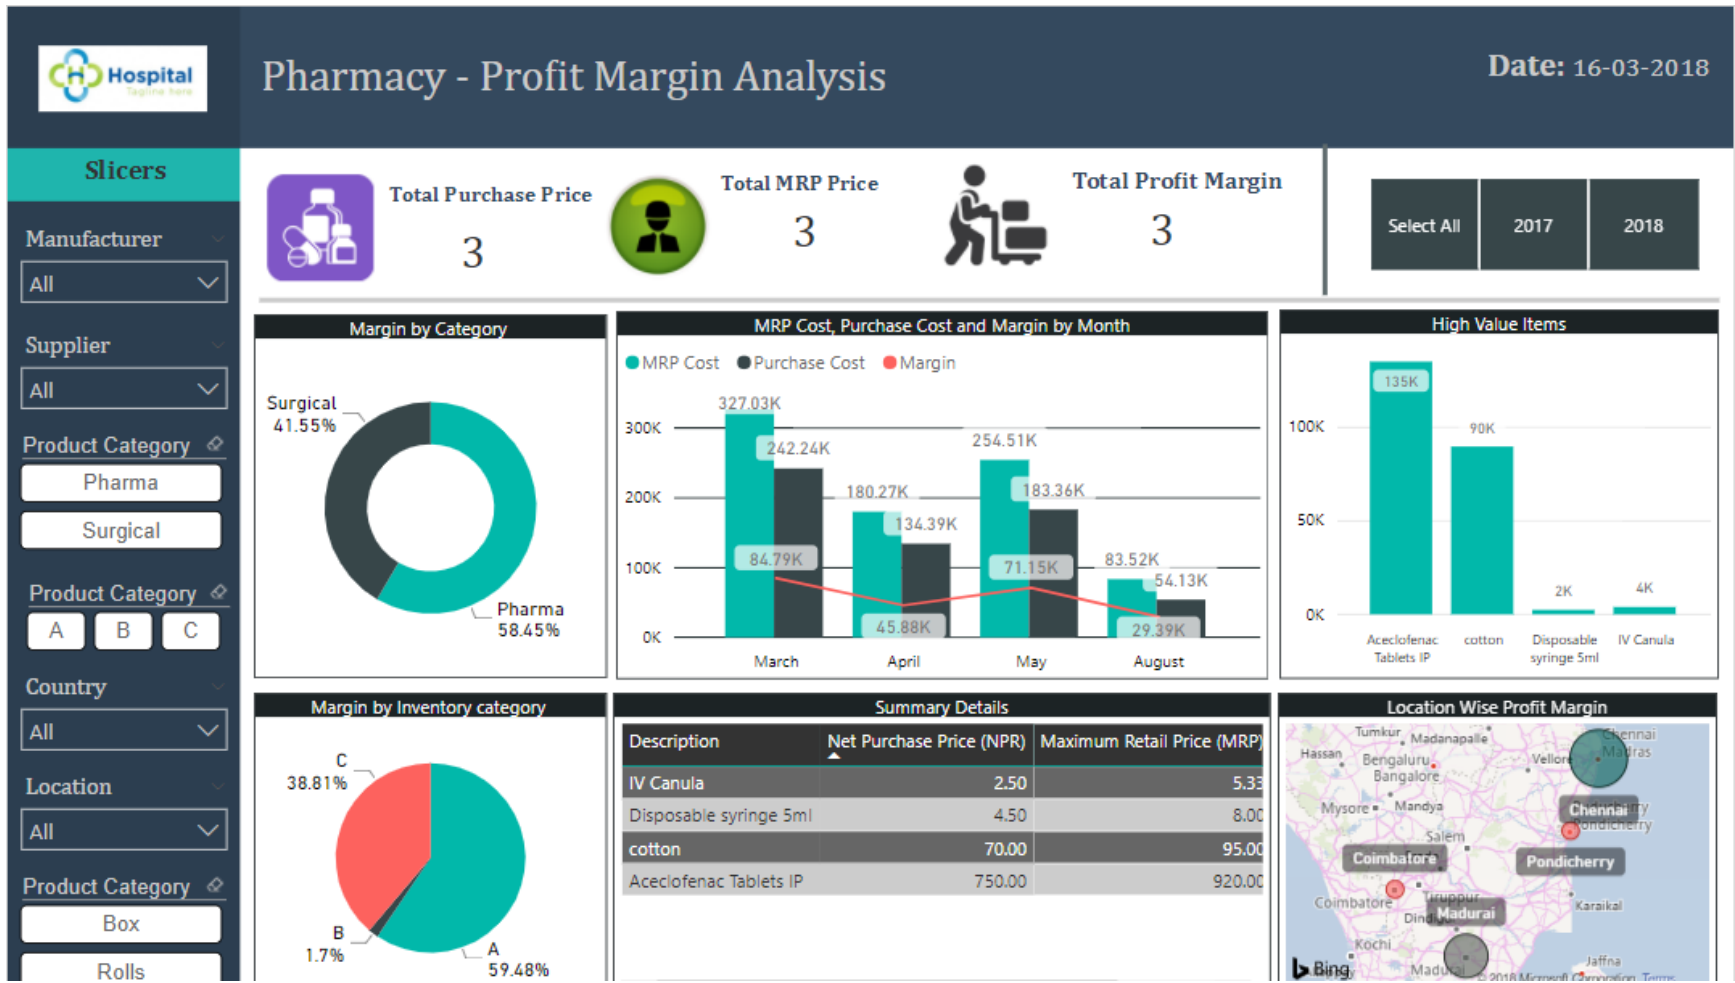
Hospital
Tagline here

Pharmacy - Profit Margin Analysis

Date: 16-03-2018

Slicers

Manufacturer
All

Supplier
All

Product Category
Pharma
Surgical

Product Category
A B C

Country
All

Location
All

Product Category
Box
Rolls

Total Purchase Price
3

Total MRP Price
3

Total Profit Margin
3

Select All | 2017 | 2018

Margin by Category
Surgical 41.55%
Pharma 58.45%

MRP Cost, Purchase Cost and Margin by Month
MRP Cost Purchase Cost Margin
300K 200K 100K 0K
327.03K 242.24K 84.79K
180.27K 134.39K 45.88K
254.51K 183.36K 71.15K
83.52K 54.13K 29.39K
March April May August

High Value Items
100K 50K 0K
135K 90K 2K 4K
Aceclofenac Tablets IP cotton Disposable syringe 5ml IV Canula

Margin by Inventory category
C 38.81%
B 1.7%
A 59.48%

Summary Details

| Description | Net Purchase Price (NPR) | Maximum Retail Price (MRP) |
|---|---|---|
| IV Canula | 2.50 | 5.33 |
| Disposable syringe 5ml | 4.50 | 8.00 |
| cotton | 70.00 | 95.00 |
| Aceclofenac Tablets IP | 750.00 | 920.00 |

Location Wise Profit Margin
Tumkur Madanapalle Chennai Madras Hassan Bengaluru Bangalore Vellore Mysore Mandya Chennai Pondicherry Salem Coimbatore Pondicherry Coimbatore Tiruppur Dindigul Madurai Karaikal Kochi Madurai Jaffna Bing © 2018 Microsoft Corporation Terms